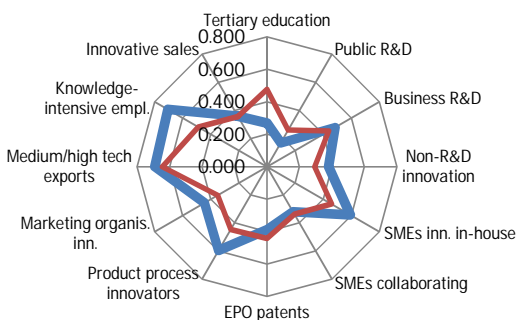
Tertiary education
0.800
0.600
0.400
0.200
0.000
Public R&D
Business R&D
Non-R&D innovation
SMEs inn. in-house
SMEs collaborating
EPO patents
Product process innovators
Marketing organis. inn.
Medium/high tech exports
Knowledge-intensive empl.
Innovative sales